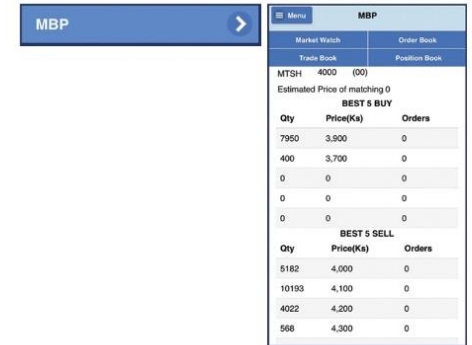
MBP

Menu MBP

Market Watch
Order Book
Trade Book
Position Book

MTSH 4000 (00)

Estimated Price of matching 0

BEST 5 BUY

| Qty | Price(Ks) | Orders |
|---|---|---|
| 7950 | 3,900 | 0 |
| 400 | 3,700 | 0 |
| 0 | 0 | 0 |
| 0 | 0 | 0 |
| 0 | 0 | 0 |

BEST 5 SELL

| Qty | Price(Ks) | Orders |
|---|---|---|
| 5182 | 4,000 | 0 |
| 10193 | 4,100 | 0 |
| 4022 | 4,200 | 0 |
| 568 | 4,300 | 0 |